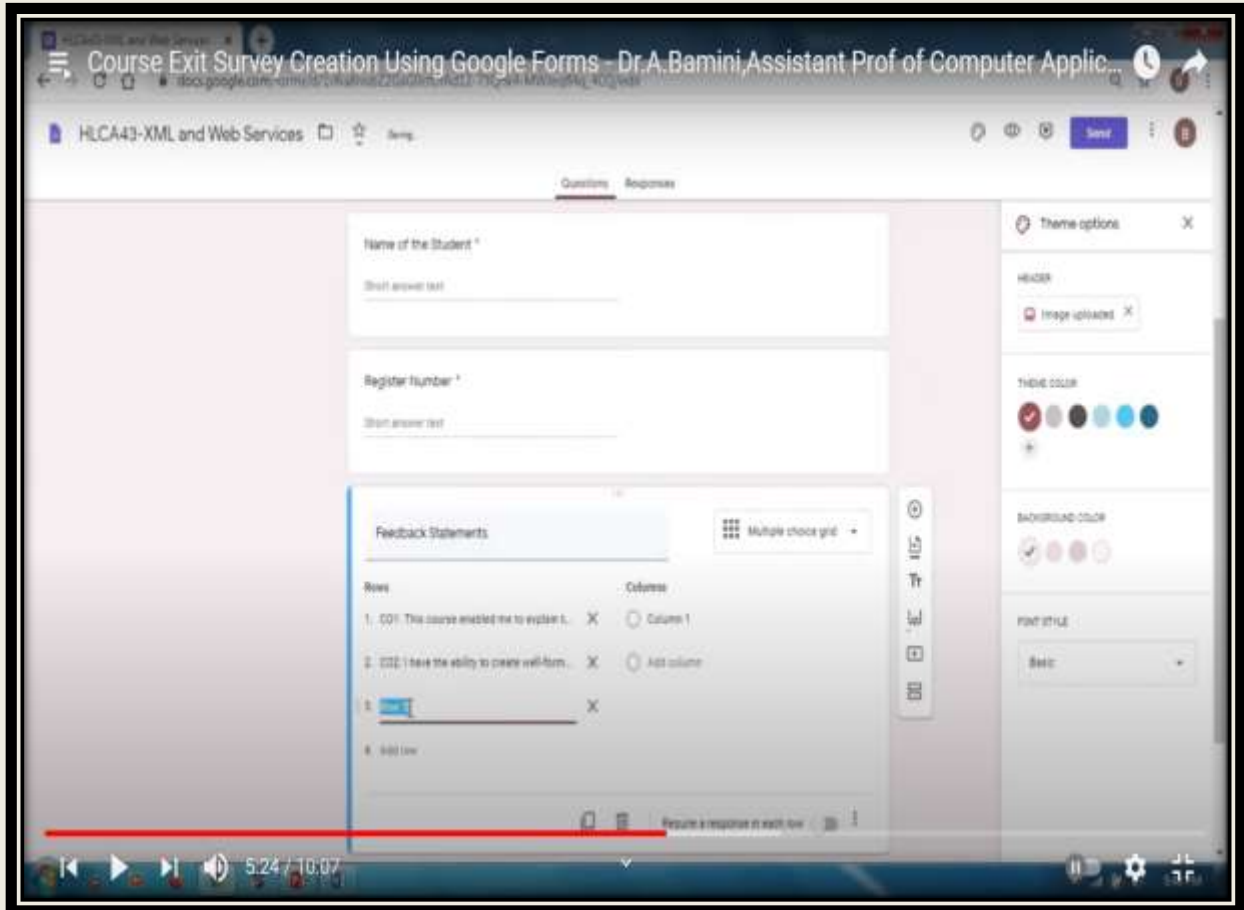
Course Exit Survey Creation Using Google Forms - Dr.A.Bamini,Assistant Prof of Computer Applic...

docs.google.com/forms/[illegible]

HLCA43-XML and Web Services

Saving...

Send

Questions Responses

Name of the Student *

Short answer text

Register Number *

Short answer text

Feedback Statements

Multiple choice grid

Rows

1. CO1: This course enabled me to explain t...

2. CO2: I have the ability to create well-form...

3. Row 3

4. Add row

Columns

Column 1

Add column

Require a response in each row

Theme options

HEADER

Image uploaded

THEME COLOR

BACKGROUND COLOR

FONT STYLE

Basic

5:24 / 10:07